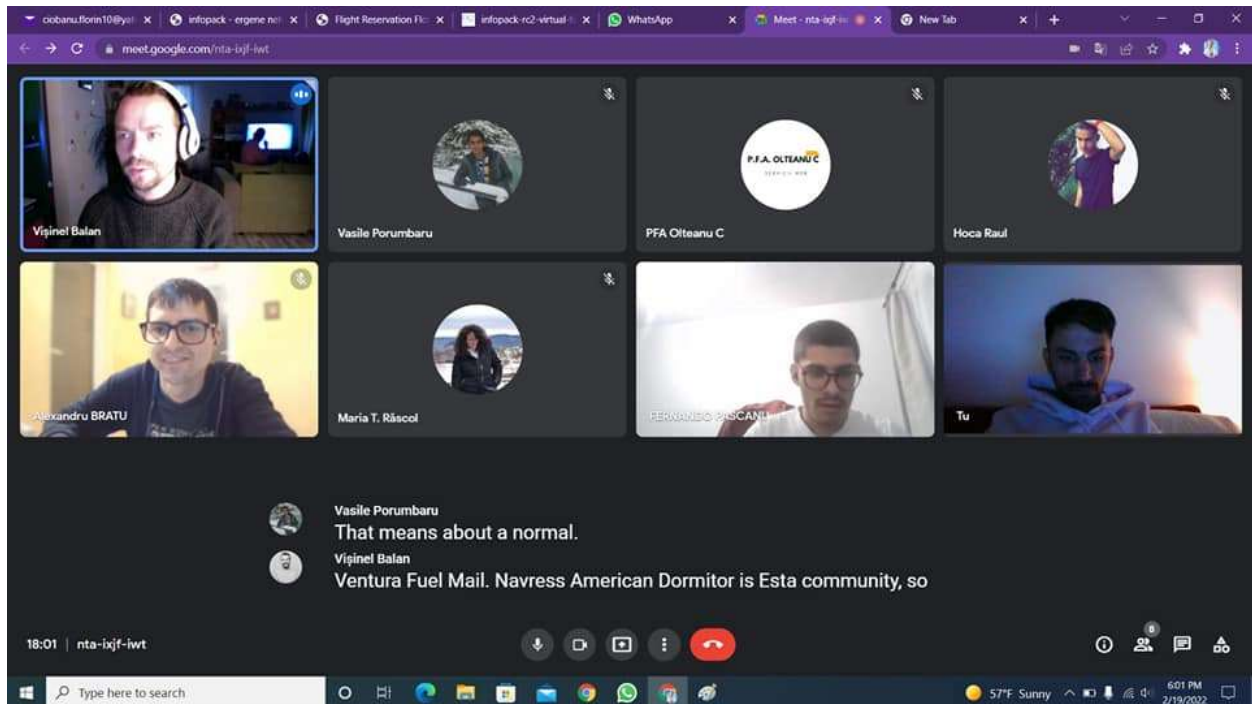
ciobanu.florin10@yal × | infopack - ergene ne × | Flight Reservation Fl × | infopack-rc2-virtual × | WhatsApp × | Meet - nta-ixjf-iw × | New Tab ×

meet.google.com/nta-ixjf-iwt

Vișinel Balan

Vasile Porumbaru

P.F.A. OLTEANU C
SERVICII WEB

PFA Olteanu C

Hoca Raul

Alexandru BRATU

Maria T. Răscol

FERNANDO PASCANU

Tu

Vasile Porumbaru
That means about a normal.

Vișinel Balan
Ventura Fuel Mail. Navress American Dormitor is Esta community, so

18:01 | nta-ixjf-iwt

8

Type here to search

57°F Sunny

6:01 PM
2/19/2022